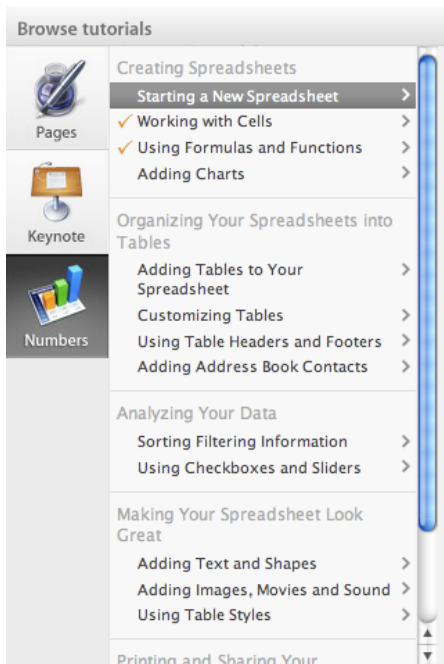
Browse tutorials

Pages

Keynote

Numbers

Creating Spreadsheets
Starting a New Spreadsheet >
✓ Working with Cells >
✓ Using Formulas and Functions >
Adding Charts >

Organizing Your Spreadsheets into Tables
Adding Tables to Your Spreadsheet >
Customizing Tables >
Using Table Headers and Footers >
Adding Address Book Contacts >

Analyzing Your Data
Sorting Filtering Information >
Using Checkboxes and Sliders >

Making Your Spreadsheet Look Great
Adding Text and Shapes >
Adding Images, Movies and Sound >
Using Table Styles >

Printing and Sharing Your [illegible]